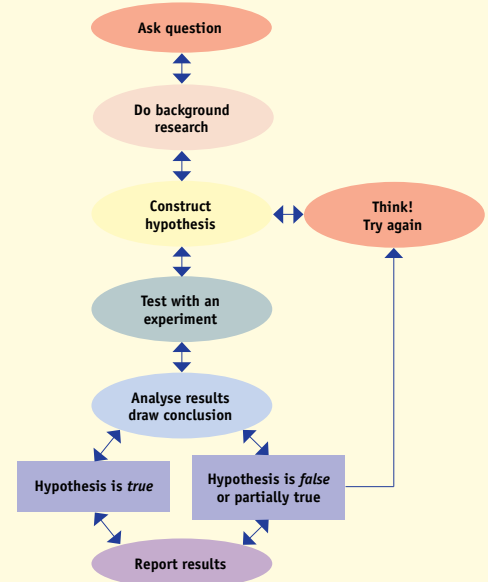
Ask question

Do background research

Construct hypothesis

Think! Try again

Test with an experiment

Analyse results draw conclusion

Hypothesis is *true*

Hypothesis is *false* or partially true

Report results